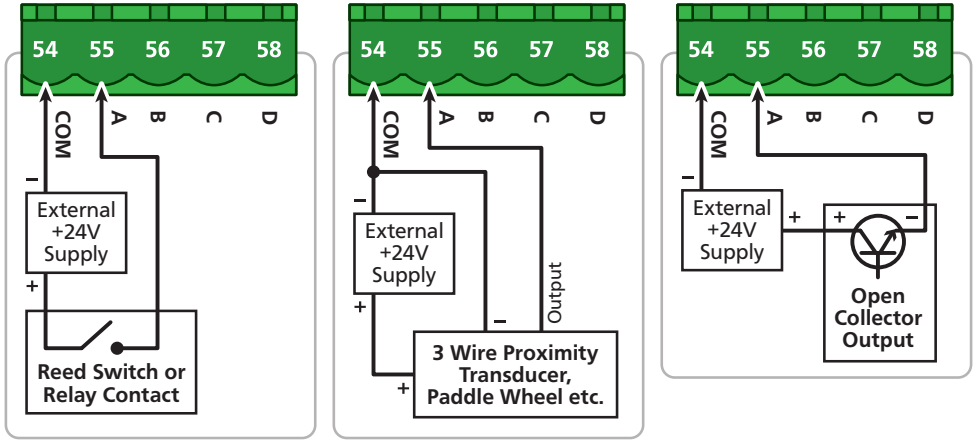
54 55 56 57 58

COM A B C D

–

External +24V Supply

+

Reed Switch or Relay Contact

54 55 56 57 58

COM A B C D

–

External +24V Supply

+

–

Output

+

3 Wire Proximity Transducer, Paddle Wheel etc.

54 55 56 57 58

COM A B C D

–

External +24V Supply

+

+ –

Open Collector Output